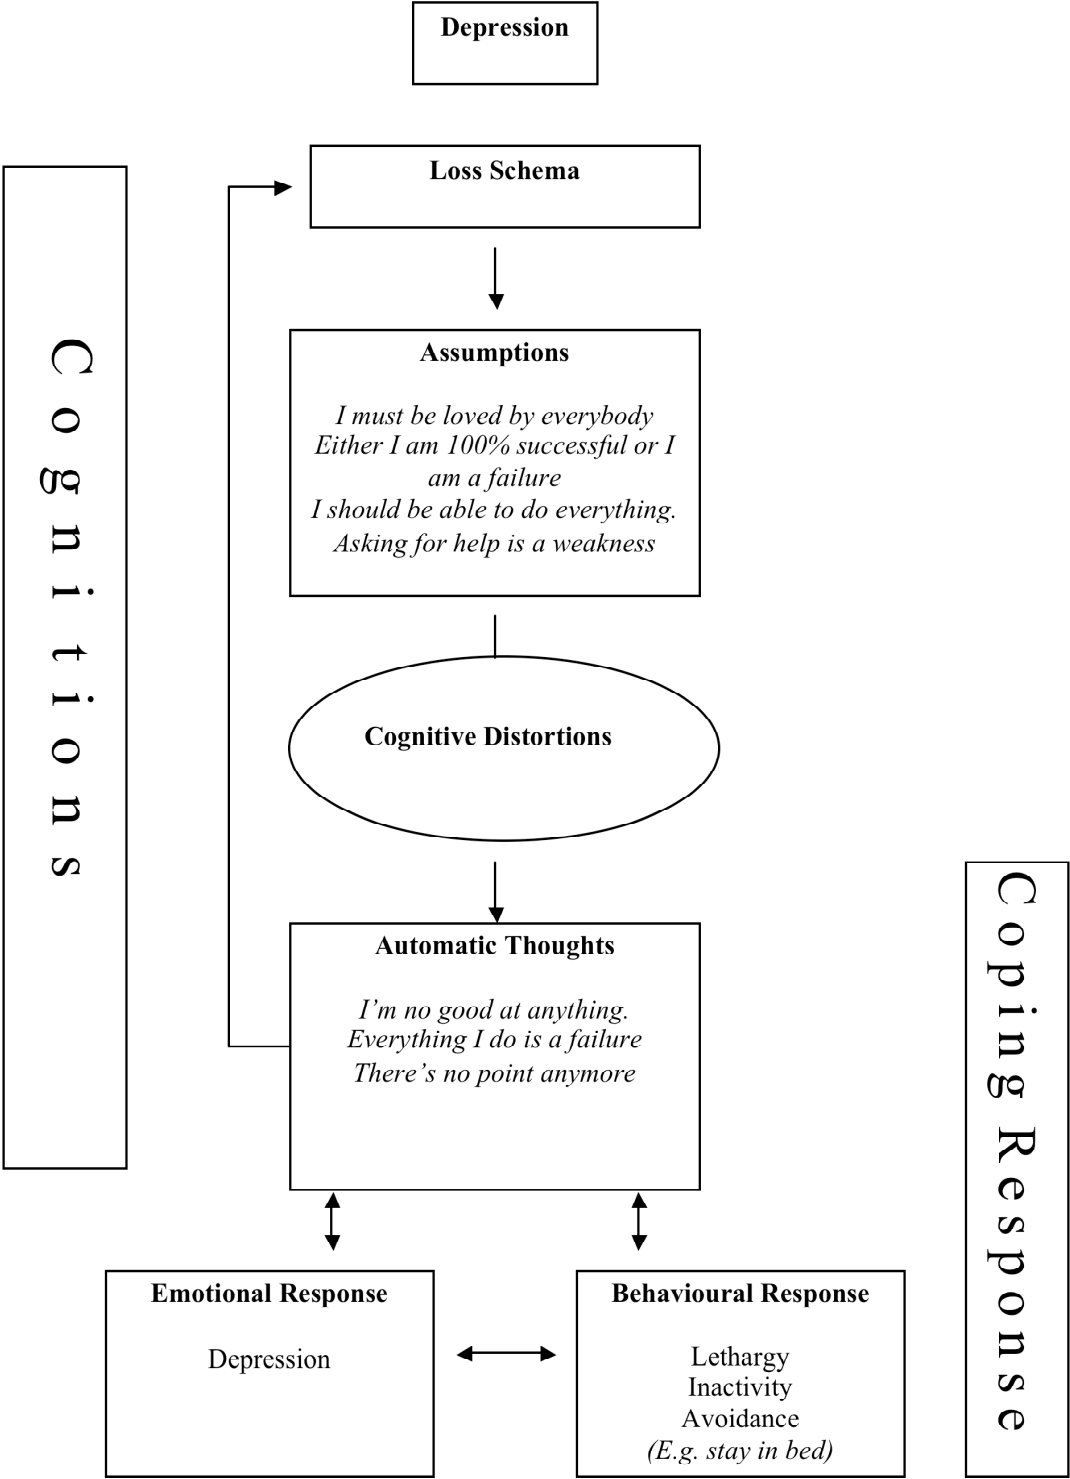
Depression

Cognitions

Loss Schema

Assumptions

*I must be loved by everybody*
*Either I am 100% successful or I am a failure*
*I should be able to do everything.*
*Asking for help is a weakness*

Cognitive Distortions

Automatic Thoughts

*I'm no good at anything.*
*Everything I do is a failure*
*There's no point anymore*

Coping Response

Emotional Response

Depression

Behavioural Response

Lethargy
Inactivity
Avoidance
*(E.g. stay in bed)*